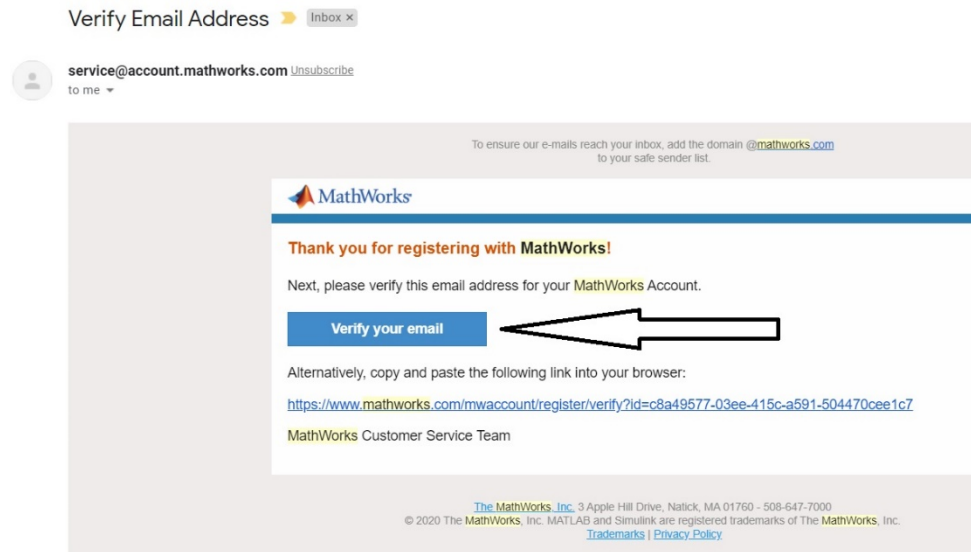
Verify Email Address Inbox ×

service@account.mathworks.com Unsubscribe
to me

To ensure our e-mails reach your inbox, add the domain @mathworks.com to your safe sender list.

MathWorks

Thank you for registering with MathWorks!

Next, please verify this email address for your MathWorks Account.

Verify your email

Alternatively, copy and paste the following link into your browser:

https://www.mathworks.com/mwaccount/register/verify?id=c8a49577-03ee-415c-a591-504470cee1c7

MathWorks Customer Service Team

The MathWorks, Inc. 3 Apple Hill Drive, Natick, MA 01760 - 508-647-7000
© 2020 The MathWorks, Inc. MATLAB and Simulink are registered trademarks of The MathWorks, Inc.
Trademarks | Privacy Policy